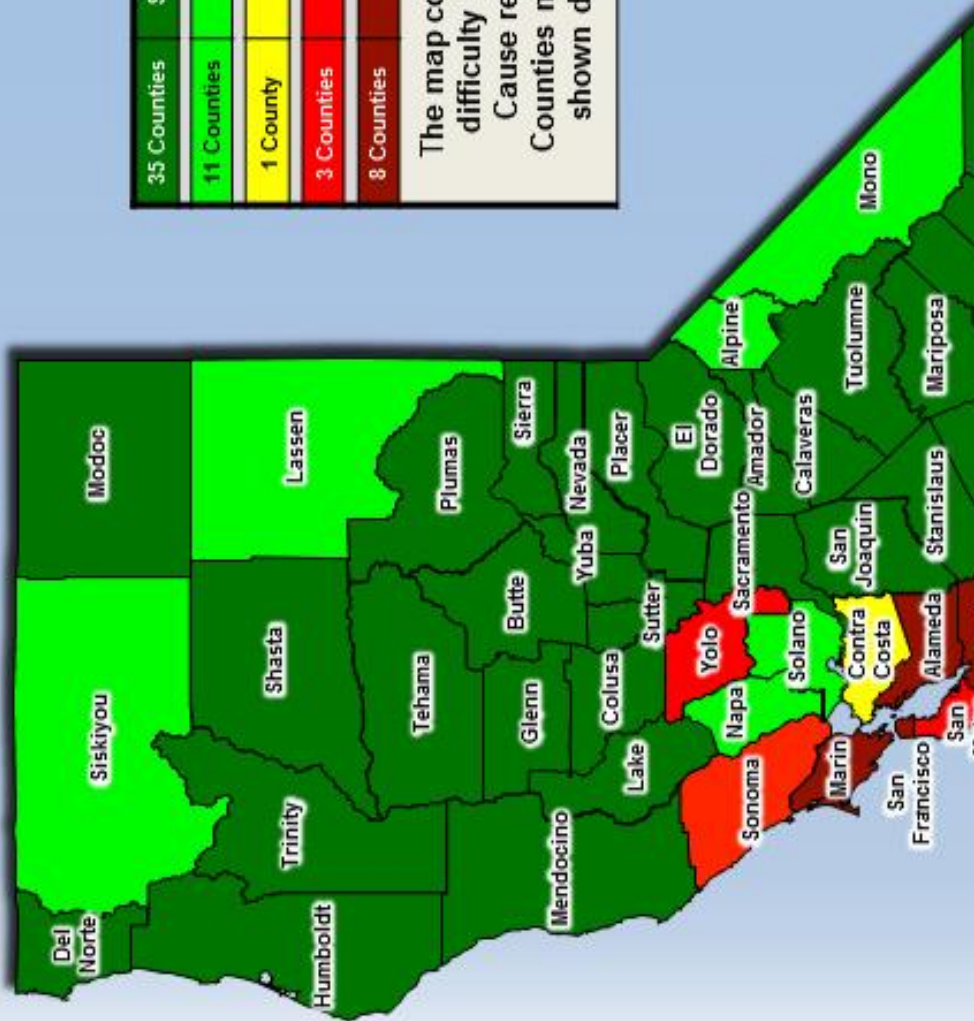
35 Counties
11 Counties
1 County
3 Counties
8 Counties

The map co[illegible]
difficulty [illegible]
Cause re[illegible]
Counties n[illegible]
shown d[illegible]

Modoc
Lassen
Siskiyou
Shasta
Plumas
Sierra
Nevada
Placer
El Dorado
Amador
Alpine
Mono
Tuolumne
Mariposa
Calaveras
Stanislaus
San Joaquin
Sacramento
Yuba
Butte
Tehama
Trinity
Del Norte
Humboldt
Mendocino
Glenn
Colusa
Sutter
Yolo
Solano
Napa
Lake
Sonoma
Marin
Contra Costa
Alameda
San Francisco
San